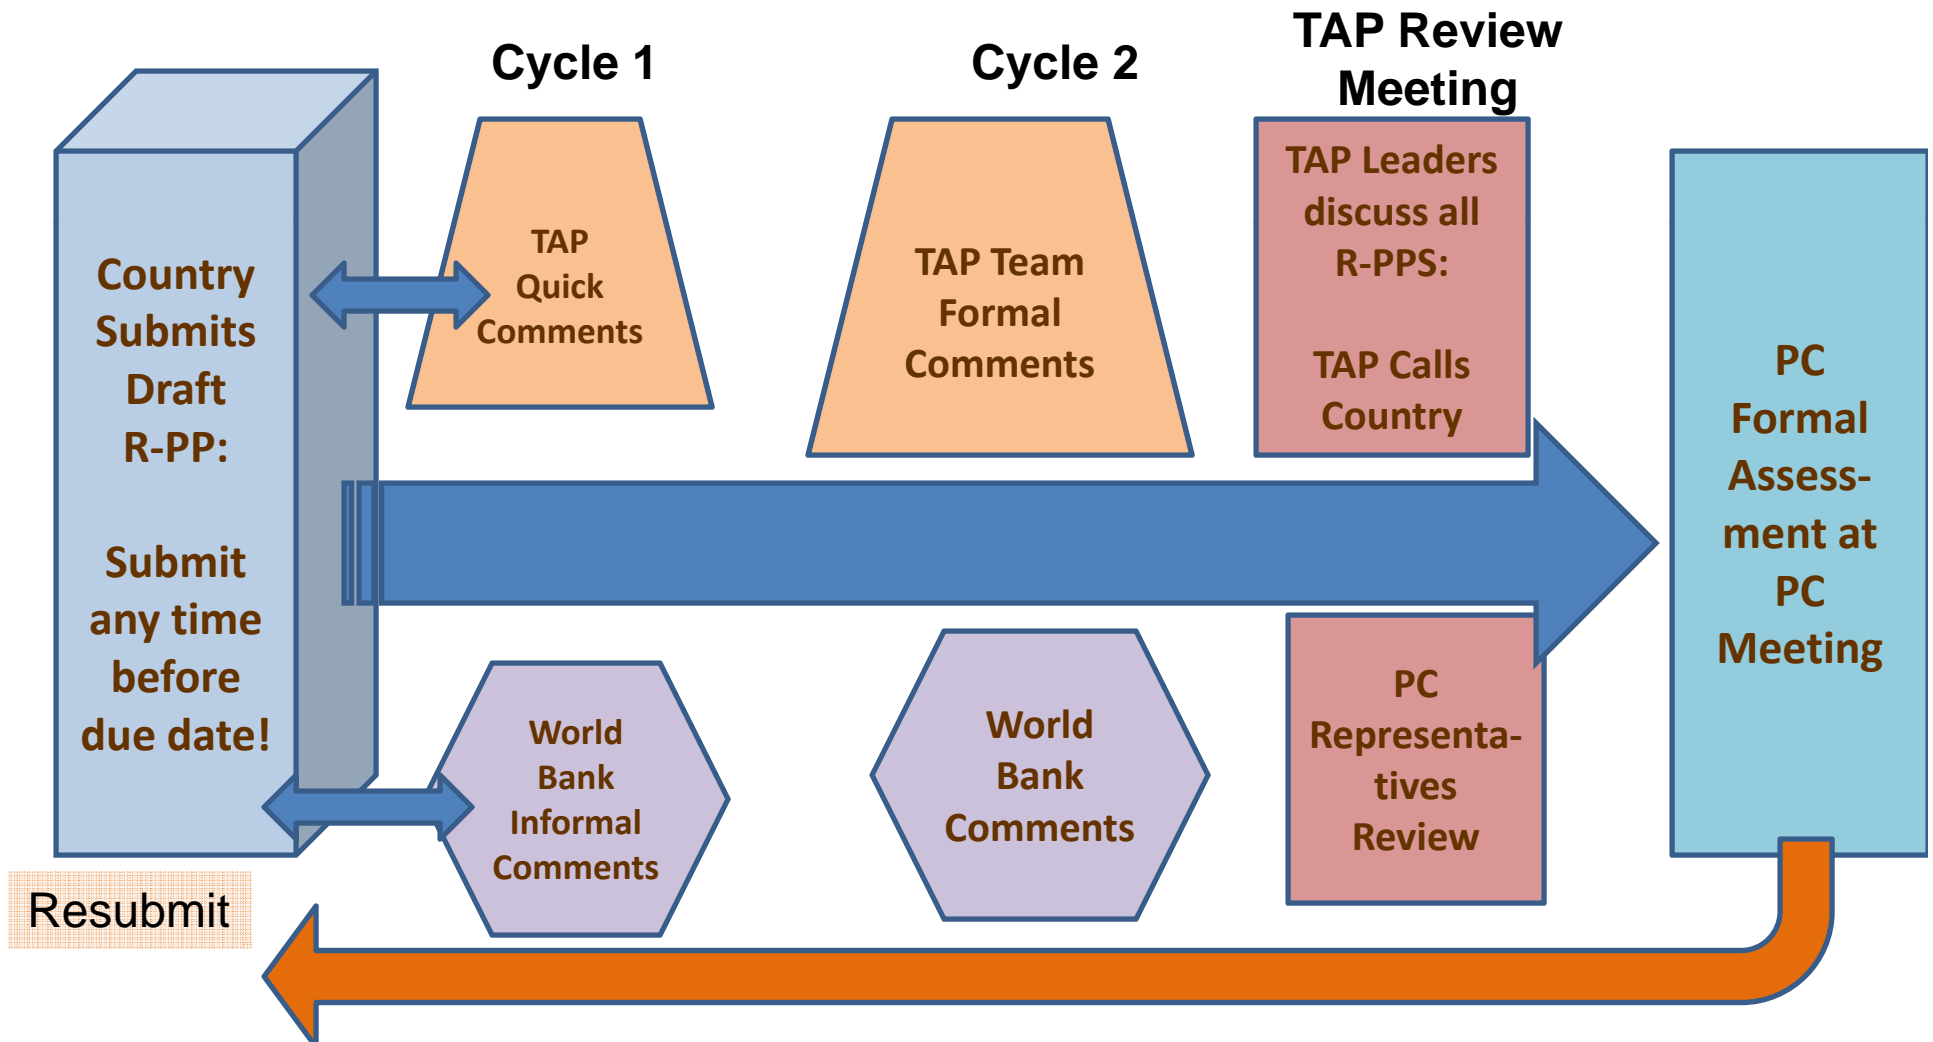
Cycle 1

Cycle 2

TAP Review Meeting

Country Submits Draft R-PP:

Submit any time before due date!

TAP Quick Comments

TAP Team Formal Comments

TAP Leaders discuss all R-PPS:

TAP Calls Country

PC Formal Assessment at PC Meeting

World Bank Informal Comments

World Bank Comments

PC Representatives Review

Resubmit